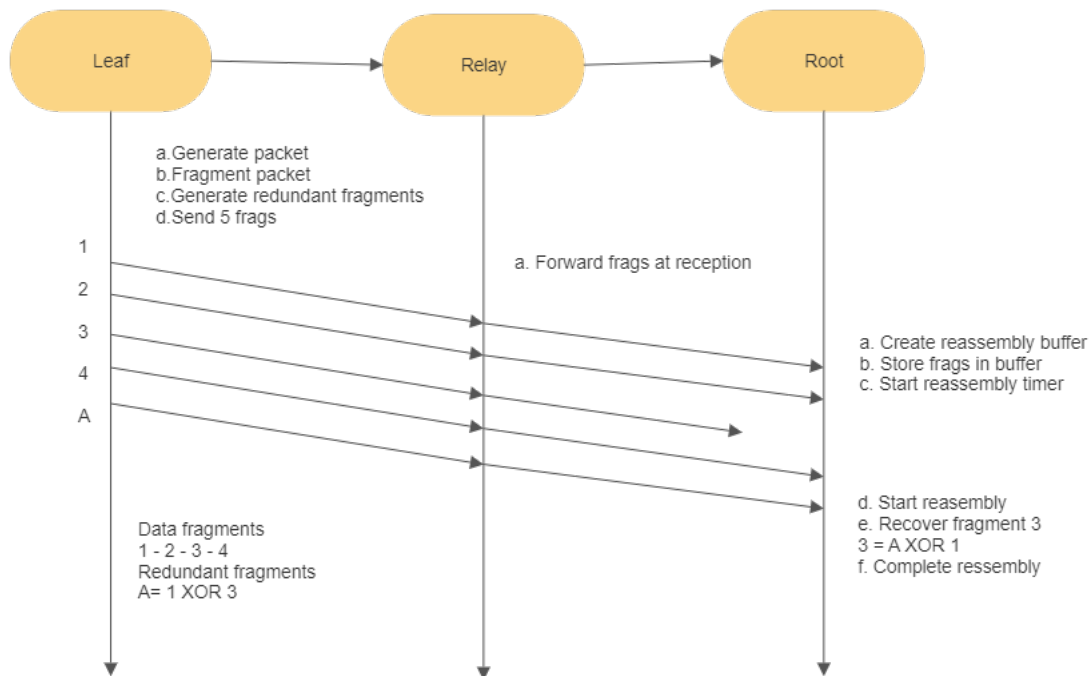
Leaf

Relay

Root

a.Generate packet
b.Fragment packet
c.Generate redundant fragments
d.Send 5 frags

1

2

3

4

A

a. Forward frags at reception

a. Create reassembly buffer
b. Store frags in buffer
c. Start reassembly timer

d. Start reasembly
e. Recover fragment 3
3 = A XOR 1
f. Complete ressembly

Data fragments
1 - 2 - 3 - 4
Redundant fragments
A= 1 XOR 3